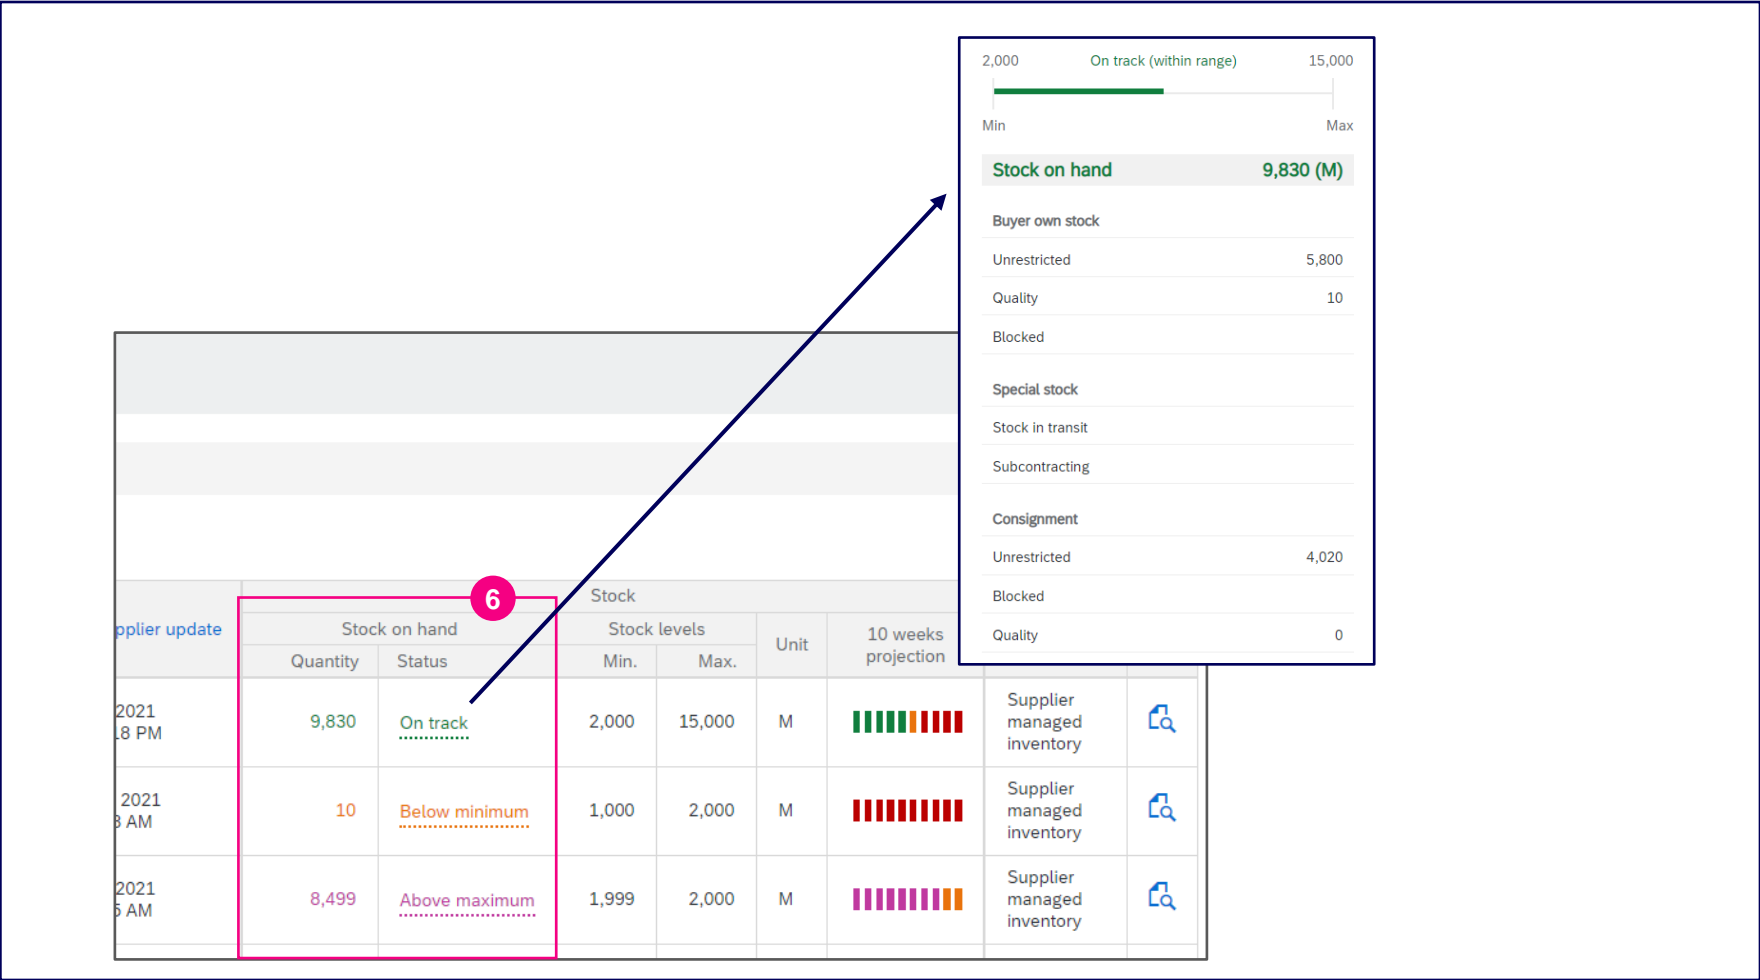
2,000 On track (within range) 15,000

Min Max

Stock on hand 9,830 (M)

Buyer own stock

Unrestricted 5,800

Quality 10

Blocked

Special stock

Stock in transit

Subcontracting

Consignment

Unrestricted 4,020

Blocked

Quality 0

6

| pplier update | Stock on hand Quantity | Stock on hand Status | Stock levels Min. | Stock levels Max. | Unit | 10 weeks projection | | |
|---|---|---|---|---|---|---|---|---|
| 2021 18 PM | 9,830 | On track | 2,000 | 15,000 | M | | Supplier managed inventory | |
| 2021 3 AM | 10 | Below minimum | 1,000 | 2,000 | M | | Supplier managed inventory | |
| 2021 5 AM | 8,499 | Above maximum | 1,999 | 2,000 | M | | Supplier managed inventory | |

Stock